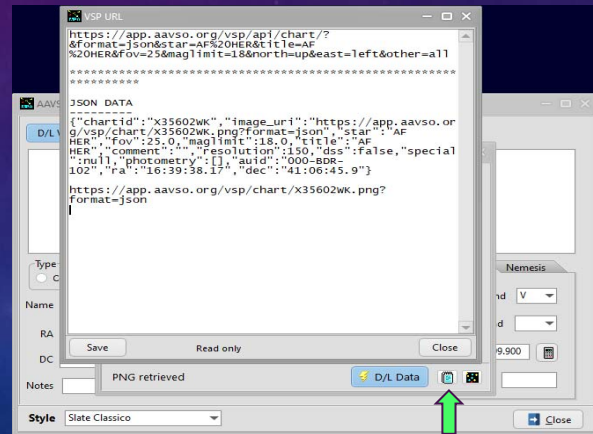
VSP URL

https://app.aavso.org/vsp/api/chart/?&format=json&star=AF%20HER&title=AF%20HER&fov=25&maglimit=18&north=up&east=left&other=all

**************************************************

JSON DATA
---------
{"chartid":"X35602WK","image_uri":"https://app.aavso.org/vsp/chart/X35602WK.png?format=json","star":"AF HER","fov":25.0,"maglimit":18.0,"title":"AF HER","comment":"","resolution":150,"dss":false,"special":null,"photometry":[],"auid":"000-BDR-102","ra":"16:39:38.17","dec":"41:06:45.9"}

https://app.aavso.org/vsp/chart/X35602WK.png?format=json

Save
Read only
Close

AAVS
D/L V
Type
Name
RA
DC
Notes
Nemesis
nd V
d
9.900
PNG retrieved
D/L Data
Style Slate Classico
Close